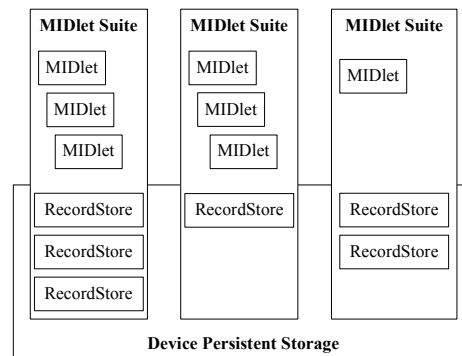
MIDlet Suite

MIDlet

MIDlet

MIDlet

RecordStore

RecordStore

RecordStore

MIDlet Suite

MIDlet

MIDlet

MIDlet

RecordStore

MIDlet Suite

MIDlet

RecordStore

RecordStore

Device Persistent Storage